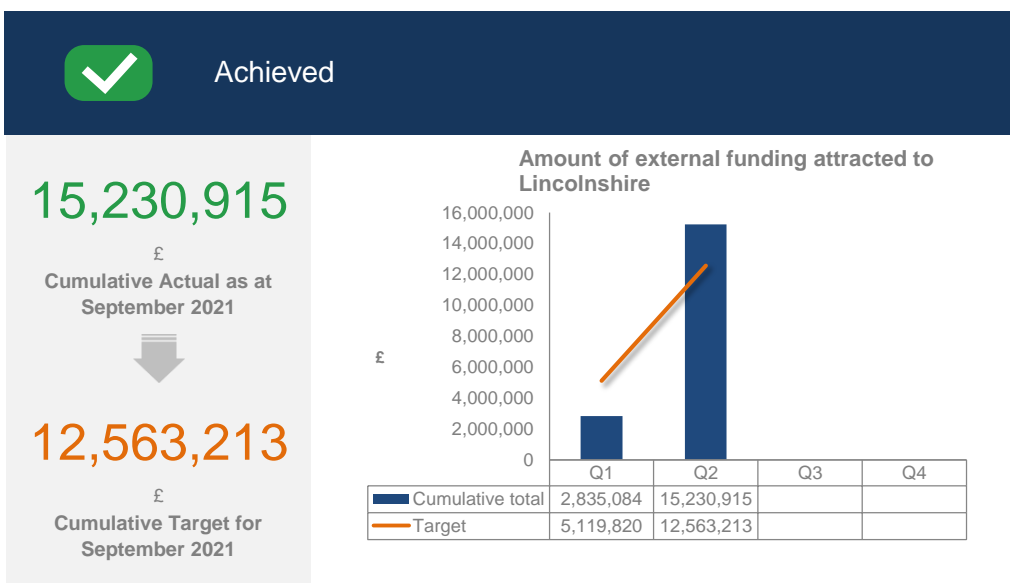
Achieved

15,230,915

£

Cumulative Actual as at September 2021

12,563,213

£

Cumulative Target for September 2021

Amount of external funding attracted to Lincolnshire

£

16,000,000
14,000,000
12,000,000
10,000,000
8,000,000
6,000,000
4,000,000
2,000,000
0

| | Q1 | Q2 | Q3 | Q4 |
|---|---|---|---|---|
| Cumulative total | 2,835,084 | 15,230,915 | | |
| Target | 5,119,820 | 12,563,213 | | |